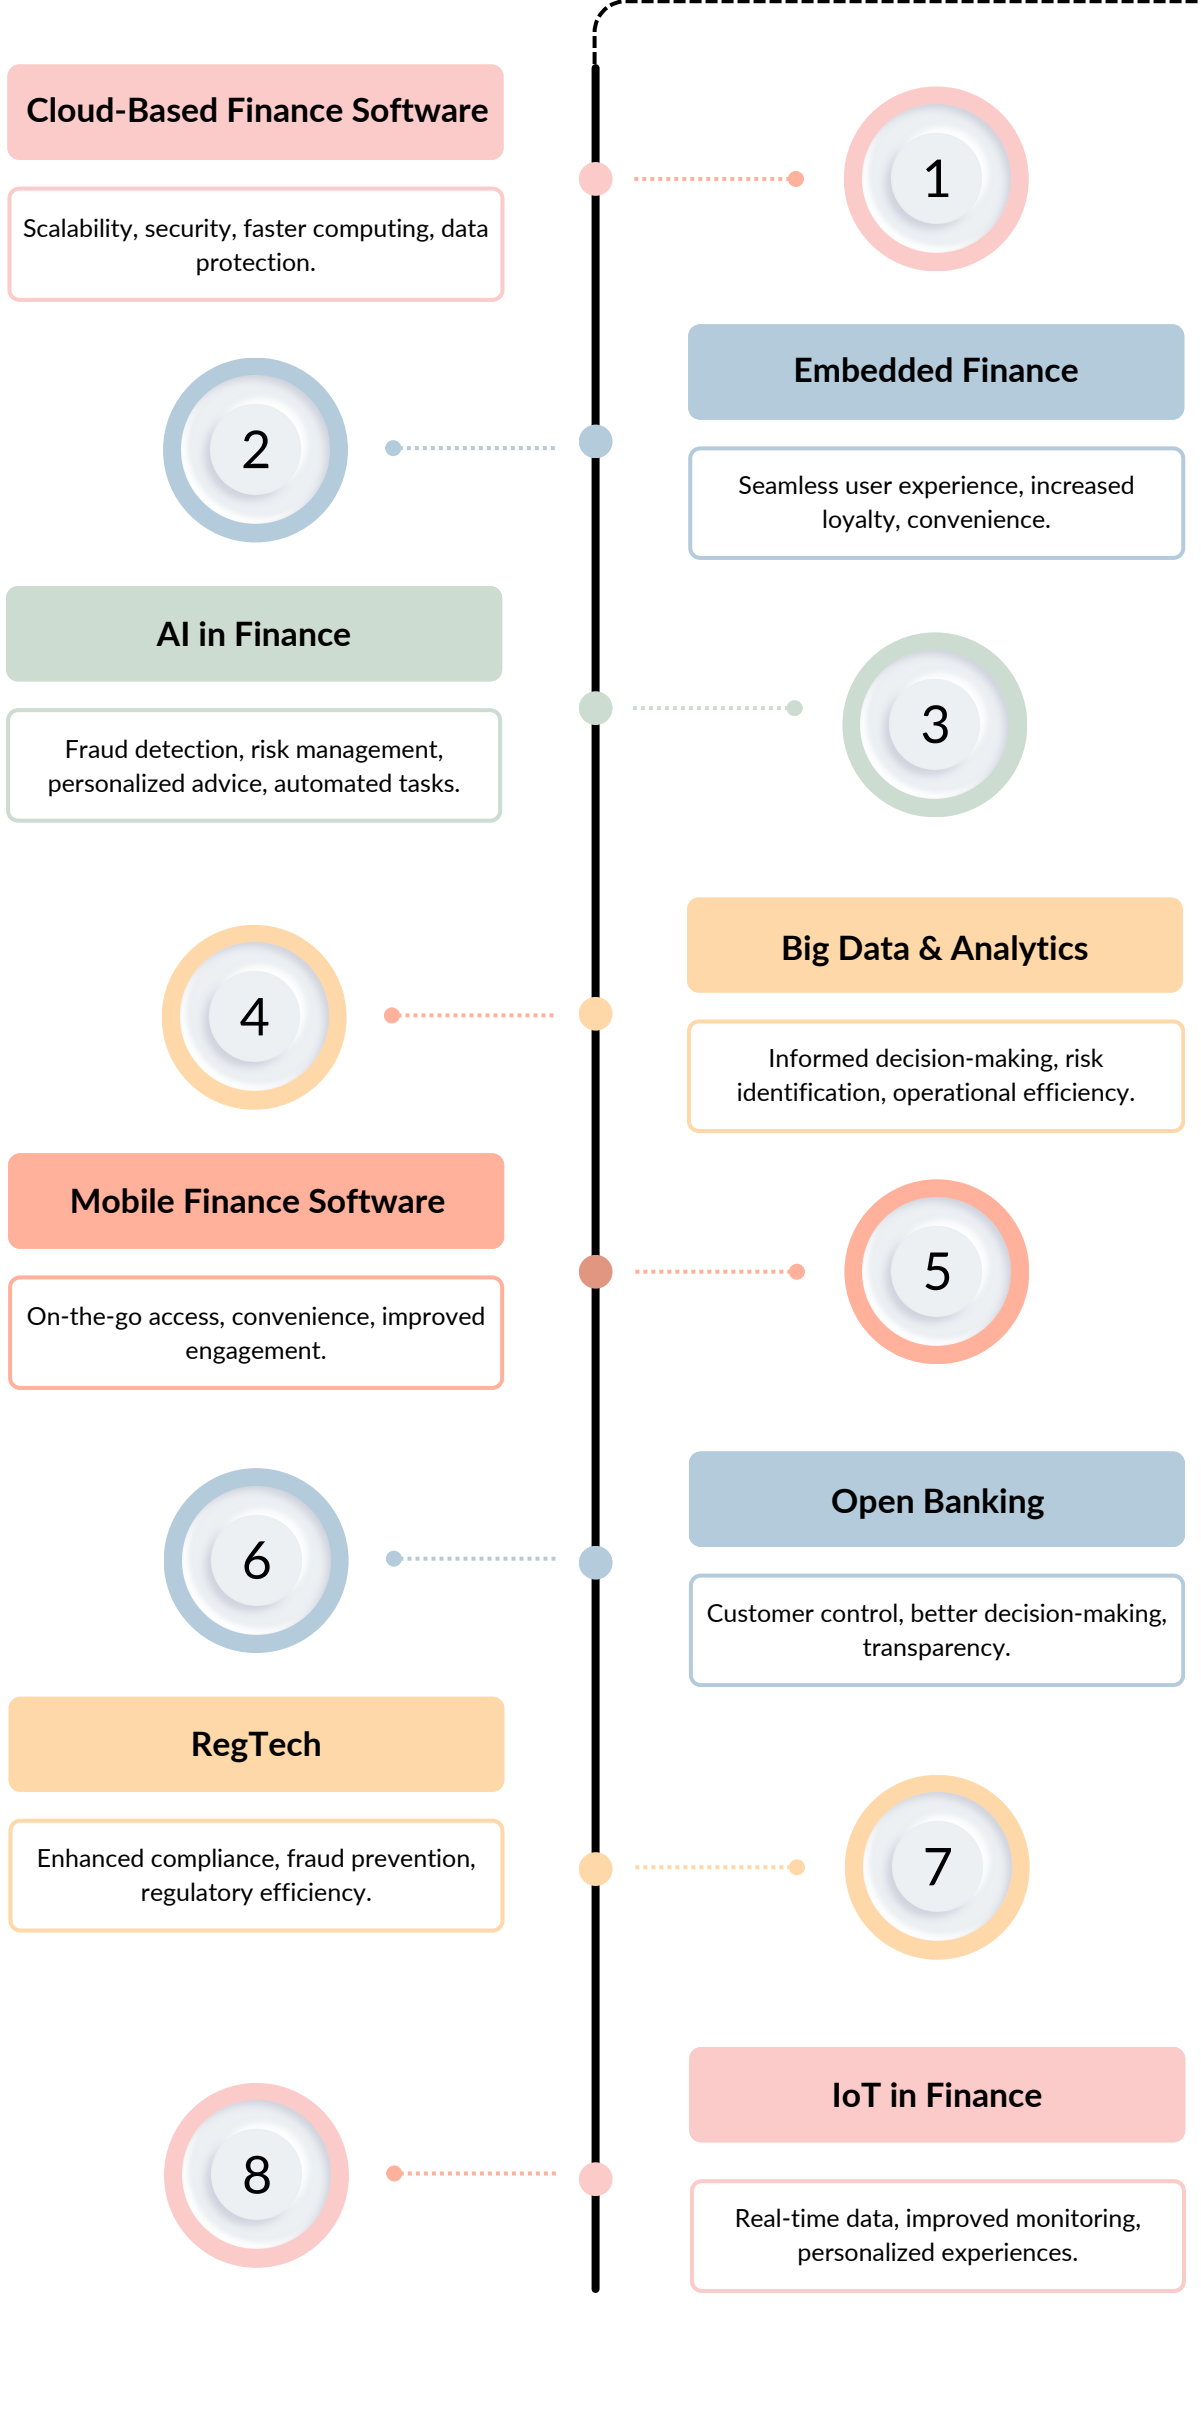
Cloud-Based Finance Software

Scalability, security, faster computing, data protection.

1

Embedded Finance

Seamless user experience, increased loyalty, convenience.

2

AI in Finance

Fraud detection, risk management, personalized advice, automated tasks.

3

Big Data & Analytics

Informed decision-making, risk identification, operational efficiency.

4

Mobile Finance Software

On-the-go access, convenience, improved engagement.

5

Open Banking

Customer control, better decision-making, transparency.

6

RegTech

Enhanced compliance, fraud prevention, regulatory efficiency.

7

IoT in Finance

Real-time data, improved monitoring, personalized experiences.

8